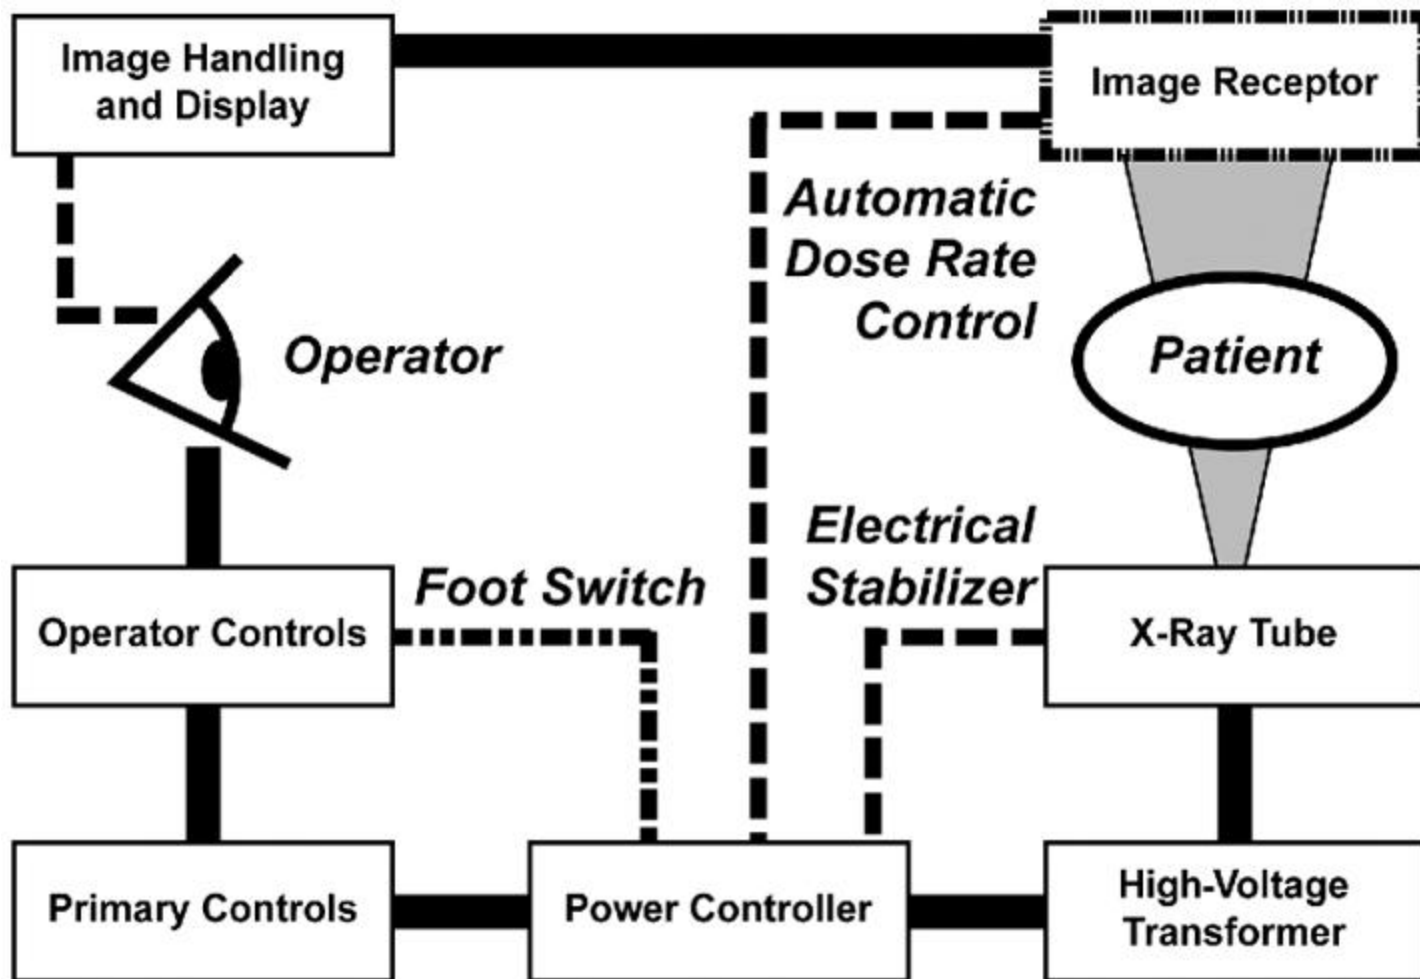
Image Handling and Display

Image Receptor

Automatic Dose Rate Control

Operator

Patient

Electrical Stabilizer

Foot Switch

Operator Controls

X-Ray Tube

Primary Controls

Power Controller

High-Voltage Transformer